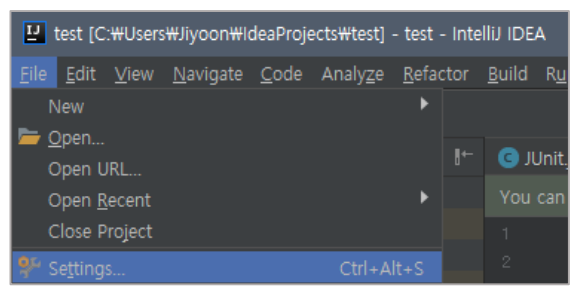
test [C:₩Users₩Jiyoon₩IdeaProjects₩test] - test - IntelliJ IDEA

File Edit View Navigate Code Analyze Refactor Build Ru

New
Open...
Open URL...
Open Recent
Close Project
Settings... Ctrl+Alt+S

JUnit.
You can
1
2